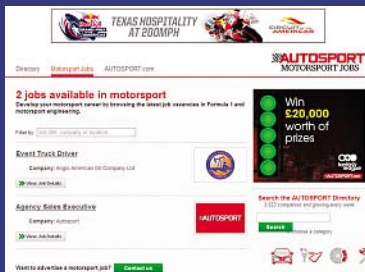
TEXAS HOSPITALITY AT 200MPH

CIRCUIT OF THE AMERICAS

Directory Motorsport Jobs AUTOSPORT.com

AUTOSPORT MOTORSPORT JOBS

2 jobs available in motorsport

Develop your motorsport career by browsing the latest job vacancies in Formula 1 and motorsport engineering.

Filter by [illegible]

Event Truck Driver

Company: Anglo American Oil Company Ltd

View Job Details

Agency Sales Executive

Company: Autosport

View Job Details

AUTOSPORT

Win £20,000 worth of prizes

Search the AUTOSPORT Directory

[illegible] companies and growing every week

Search

Want to advertise a motorsport job? Contact us